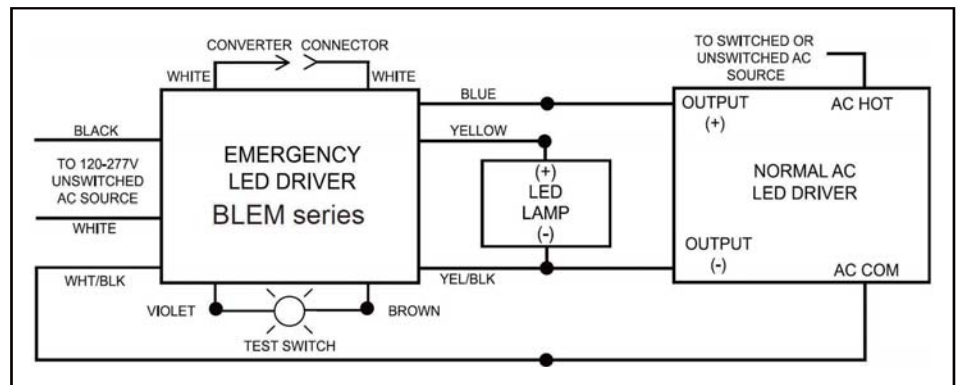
CONVERTER CONNECTOR
WHITE
WHITE
TO SWITCHED OR UNSWITCHED AC SOURCE
BLUE
OUTPUT (+)
AC HOT
BLACK
YELLOW
TO 120-277V UNSWITCHED AC SOURCE
EMERGENCY LED DRIVER BLEM series
(+) LED LAMP (-)
NORMAL AC LED DRIVER
WHITE
OUTPUT (-)
WHT/BLK
YEL/BLK
AC COM
VIOLET
BROWN
TEST SWITCH